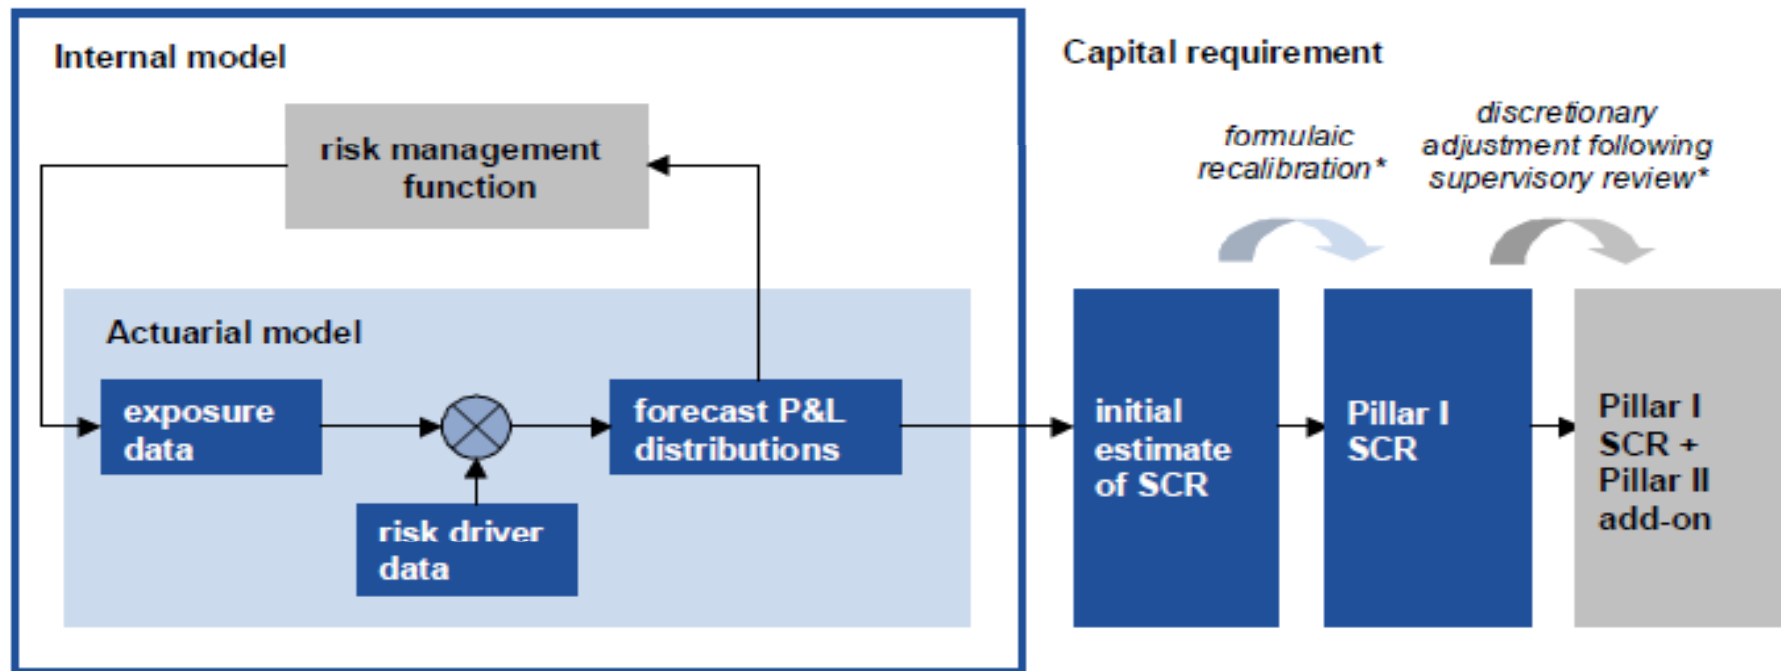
Internal model

risk management function

Actuarial model

exposure data

risk driver data

forecast P&L distributions

Capital requirement

formulaic recalibration*

discretionary adjustment following supervisory review*

initial estimate of SCR

Pillar I SCR

Pillar I SCR + Pillar II add-on